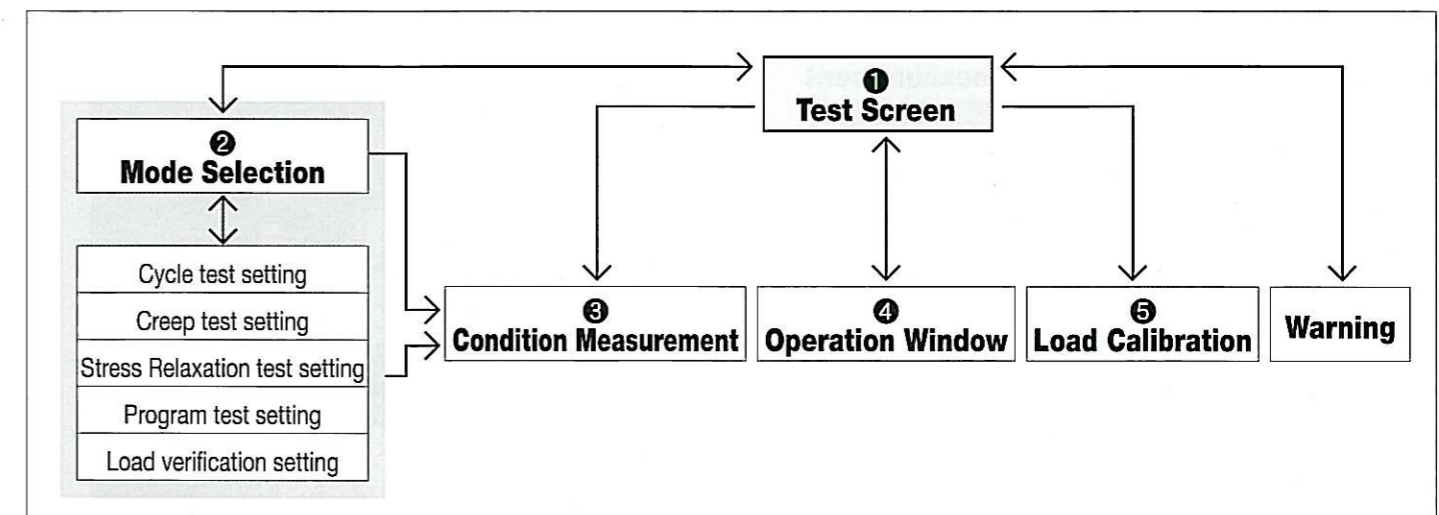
❶
Test Screen

❷
Mode Selection

Cycle test setting
Creep test setting
Stress Relaxation test setting
Program test setting
Load verification setting

❸
Condition Measurement

❹
Operation Window

❺
Load Calibration

Warning